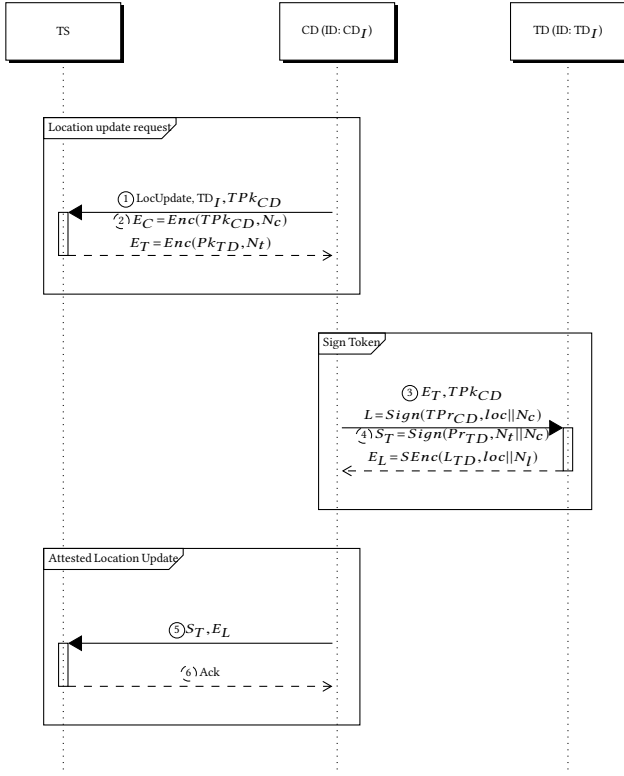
TS

CD (ID: $CD_I$)

TD (ID: $TD_I$)

Location update request

1 LocUpdate, $TD_I, TPk_{CD}$

2 $E_C = Enc(TPk_{CD}, N_c)$

$E_T = Enc(Pk_{TD}, N_t)$

Sign Token

3 $E_T, TPk_{CD}$

$L = Sign(TPr_{CD}, loc||N_c)$

4 $S_T = Sign(Pr_{TD}, N_t||N_c)$

$E_L = SEnc(L_{TD}, loc||N_l)$

Attested Location Update

5 $S_T, E_L$

6 Ack